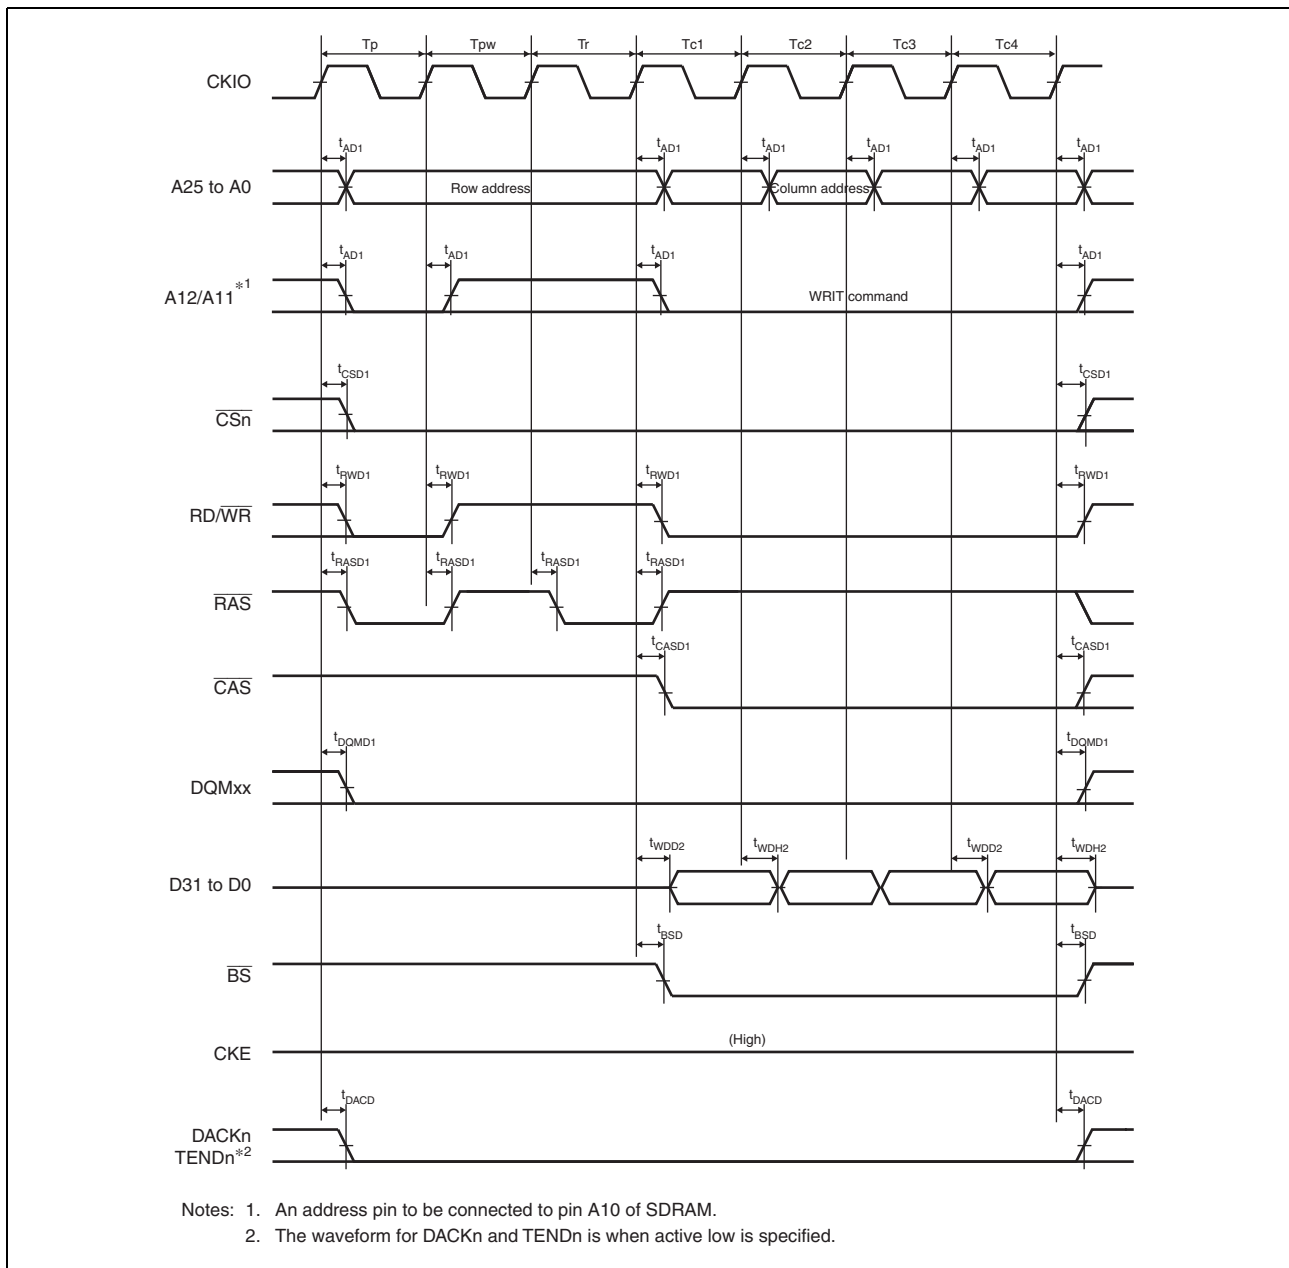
Tp Tpw Tr Tc1 Tc2 Tc3 Tc4

CKIO

$t_{AD1}$ $t_{AD1}$ $t_{AD1}$ $t_{AD1}$ $t_{AD1}$ $t_{AD1}$

A25 to A0

Row address

Column address

$t_{AD1}$ $t_{AD1}$ $t_{AD1}$ $t_{AD1}$

A12/A11$^{*1}$

WRIT command

$t_{CSD1}$ $t_{CSD1}$

$\overline{CSn}$

$t_{RWD1}$ $t_{RWD1}$ $t_{RWD1}$ $t_{RWD1}$

RD/$\overline{WR}$

$t_{RASD1}$ $t_{RASD1}$ $t_{RASD1}$ $t_{RASD1}$

$\overline{RAS}$

$t_{CASD1}$ $t_{CASD1}$

$\overline{CAS}$

$t_{DQMD1}$ $t_{DQMD1}$

DQMxx

$t_{WDD2}$ $t_{WDH2}$ $t_{WDD2}$ $t_{WDH2}$

D31 to D0

$t_{BSD}$ $t_{BSD}$

$\overline{BS}$

CKE

(High)

$t_{DACD}$ $t_{DACD}$

DACKn
TENDn$^{*2}$

Notes: 1. An address pin to be connected to pin A10 of SDRAM.
2. The waveform for DACKn and TENDn is when active low is specified.